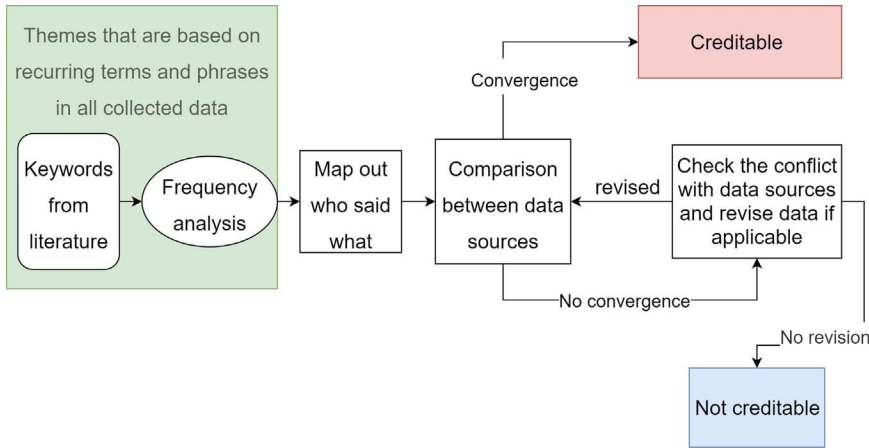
Themes that are based on recurring terms and phrases in all collected data

Keywords from literature

Frequency analysis

Map out who said what

Comparison between data sources

Convergence

Creditable

revised

Check the conflict with data sources and revise data if applicable

No convergence

No revision

Not creditable